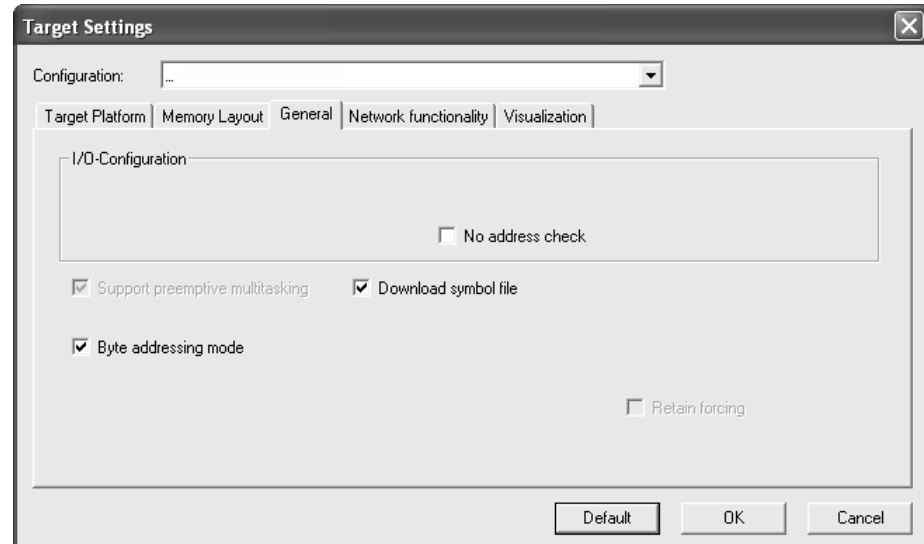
Target Settings

Configuration: ...

Target Platform | Memory Layout | General | Network functionality | Visualization

I/O-Configuration

No address check

Support preemptive multitasking

Download symbol file

Byte addressing mode

Retain forcing

Default

OK

Cancel